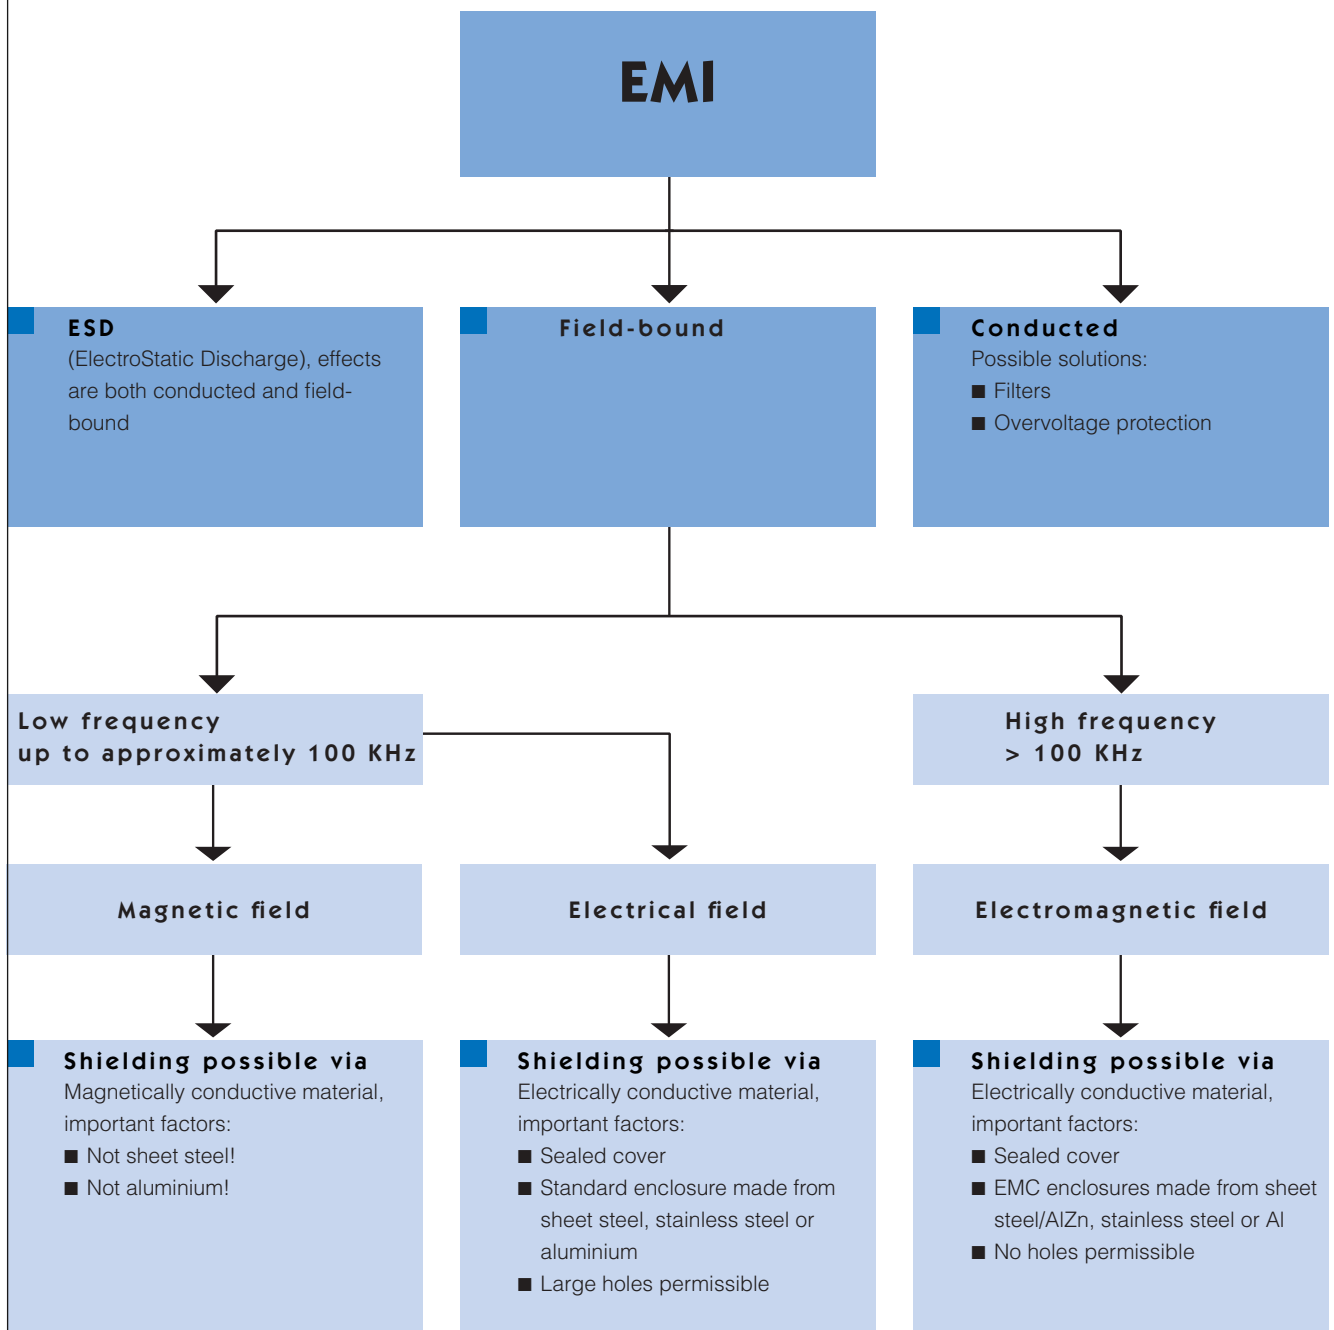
EMI

ESD
(ElectroStatic Discharge), effects are both conducted and field-bound

Field-bound

Conducted
Possible solutions:
■ Filters
■ Overvoltage protection

Low frequency
up to approximately 100 KHz

High frequency
> 100 KHz

Magnetic field

Electrical field

Electromagnetic field

Shielding possible via
Magnetically conductive material, important factors:
■ Not sheet steel!
■ Not aluminium!

Shielding possible via
Electrically conductive material, important factors:
■ Sealed cover
■ Standard enclosure made from sheet steel, stainless steel or aluminium
■ Large holes permissible

Shielding possible via
Electrically conductive material, important factors:
■ Sealed cover
■ EMC enclosures made from sheet steel/AlZn, stainless steel or Al
■ No holes permissible